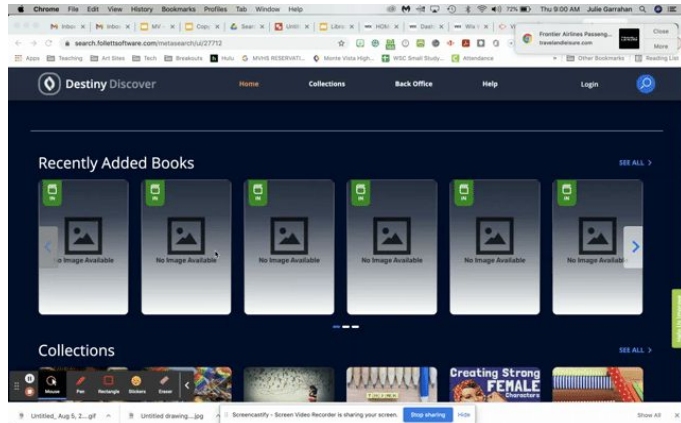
Chrome File Edit View History Bookmarks Profiles Tab Window Help

Thu 9:00 AM Julie Garrahan

Inbox Inbox MV Copy Search Untit Libra HOM Dash Wa

search.follettsoftware.com/metasearch/ui/27712

Frontier Airlines Passeng... travelandleisure.com

Close

More

Apps Teaching Art Sites Tech Breakouts Hulu MVHS RESERVATI... Monte Vista High... WSC Small Study... Attendance

Other Bookmarks Reading List

Destiny Discover

Home Collections Back Office Help Login

Recently Added Books

SEE ALL >

IN

No Image Available

IN

No Image Available

No Image Available

IN

No Image Available

IN

No Image Available

IN

No Image Available

Collections

SEE ALL >

Creating Strong FEMALE Characters

Mouse Pen Rectangle Stickers Eraser

Screencastify - Screen Video Recorder is sharing your screen. Stop sharing Hide

Untitled_Aug 5, 2....gif Untitled drawing....jpg

Show All